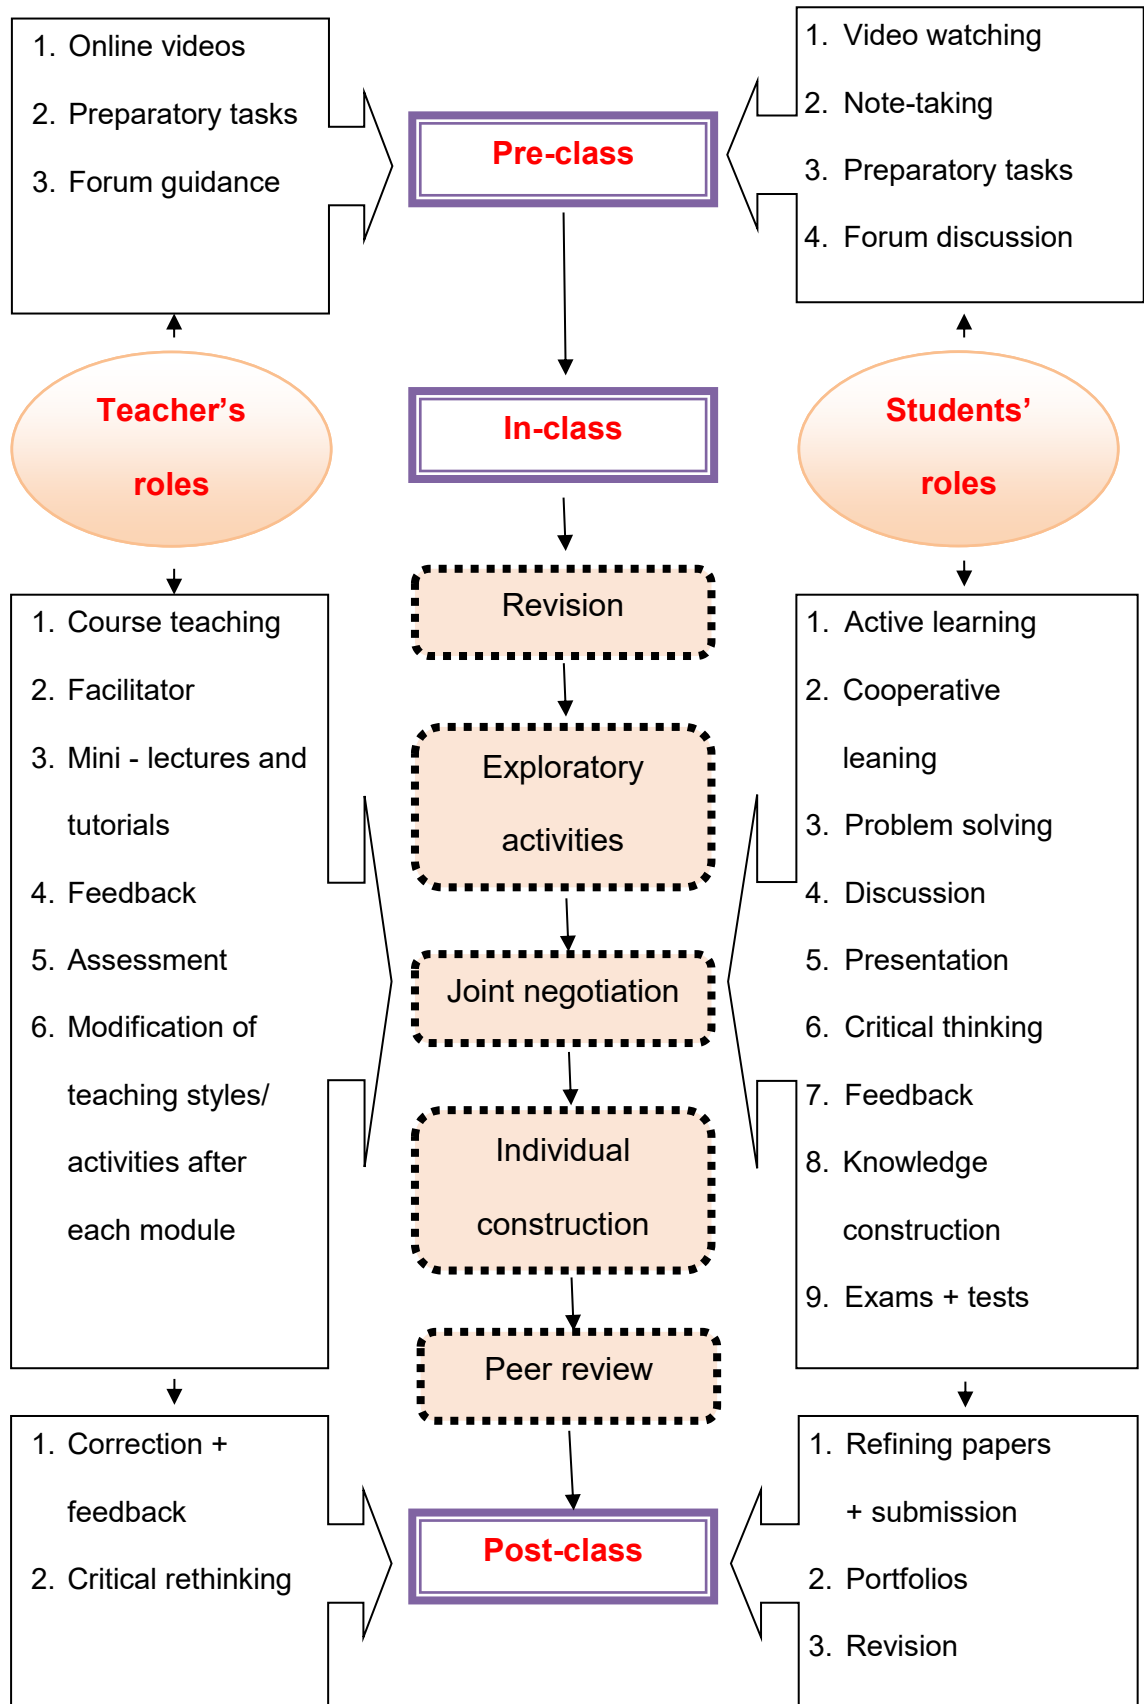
1. Online videos
2. Preparatory tasks
3. Forum guidance

Pre-class

1. Video watching
2. Note-taking
3. Preparatory tasks
4. Forum discussion

Teacher's roles

In-class

Students' roles

1. Course teaching
2. Facilitator
3. Mini - lectures and tutorials
4. Feedback
5. Assessment
6. Modification of teaching styles/ activities after each module

Revision

Exploratory activities

Joint negotiation

Individual construction

Peer review

1. Active learning
2. Cooperative leaning
3. Problem solving
4. Discussion
5. Presentation
6. Critical thinking
7. Feedback
8. Knowledge construction
9. Exams + tests

1. Correction + feedback
2. Critical rethinking

Post-class

1. Refining papers + submission
2. Portfolios
3. Revision